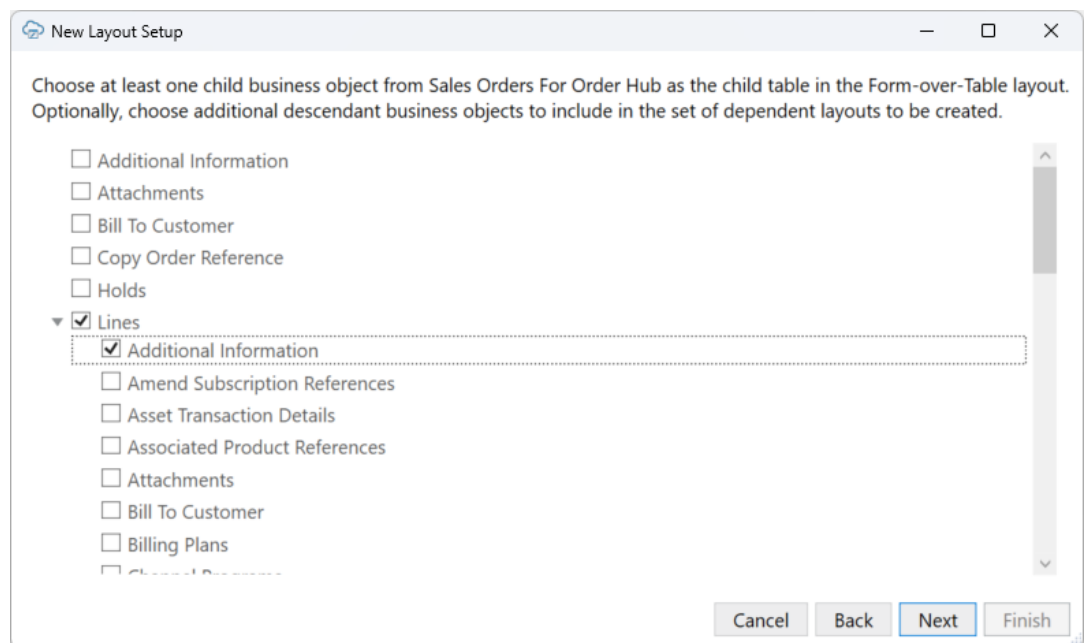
New Layout Setup

Choose at least one child business object from Sales Orders For Order Hub as the child table in the Form-over-Table layout. Optionally, choose additional descendant business objects to include in the set of dependent layouts to be created.

Additional Information
Attachments
Bill To Customer
Copy Order Reference
Holds
Lines
Additional Information
Amend Subscription References
Asset Transaction Details
Associated Product References
Attachments
Bill To Customer
Billing Plans
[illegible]

Cancel
Back
Next
Finish